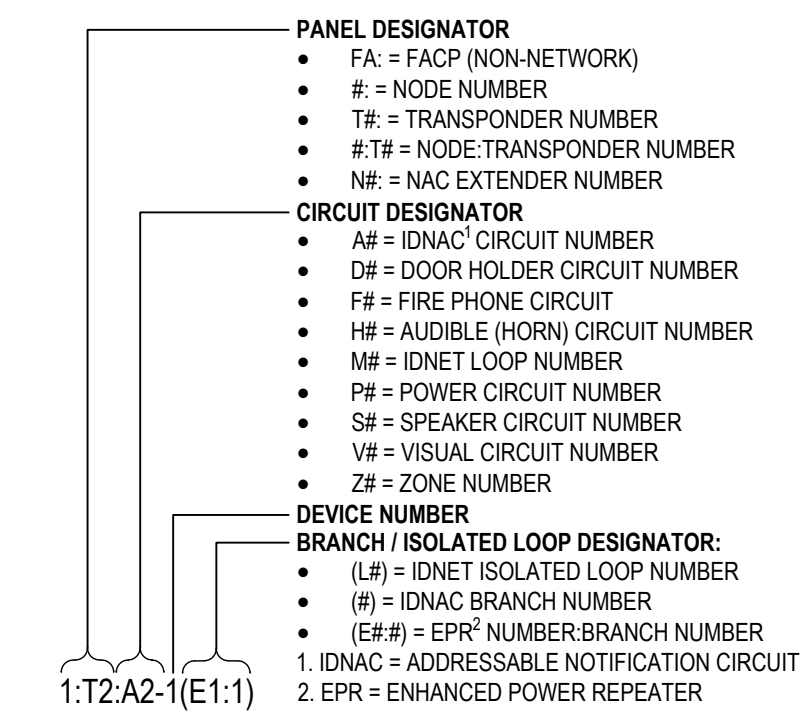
PANEL DESIGNATOR
- FA: = FACP (NON-NETWORK)
- #: = NODE NUMBER
- T#: = TRANSPONDER NUMBER
- #:T# = NODE:TRANSPONDER NUMBER
- N#: = NAC EXTENDER NUMBER

CIRCUIT DESIGNATOR
- A# = IDNAC$^1$ CIRCUIT NUMBER
- D# = DOOR HOLDER CIRCUIT NUMBER
- F# = FIRE PHONE CIRCUIT
- H# = AUDIBLE (HORN) CIRCUIT NUMBER
- M# = IDNET LOOP NUMBER
- P# = POWER CIRCUIT NUMBER
- S# = SPEAKER CIRCUIT NUMBER
- V# = VISUAL CIRCUIT NUMBER
- Z# = ZONE NUMBER

DEVICE NUMBER

BRANCH / ISOLATED LOOP DESIGNATOR:
- (L#) = IDNET ISOLATED LOOP NUMBER
- (#) = IDNAC BRANCH NUMBER
- (E#:#) = EPR$^2$ NUMBER:BRANCH NUMBER

1. IDNAC = ADDRESSABLE NOTIFICATION CIRCUIT
2. EPR = ENHANCED POWER REPEATER

1:T2:A2-1(E1:1)